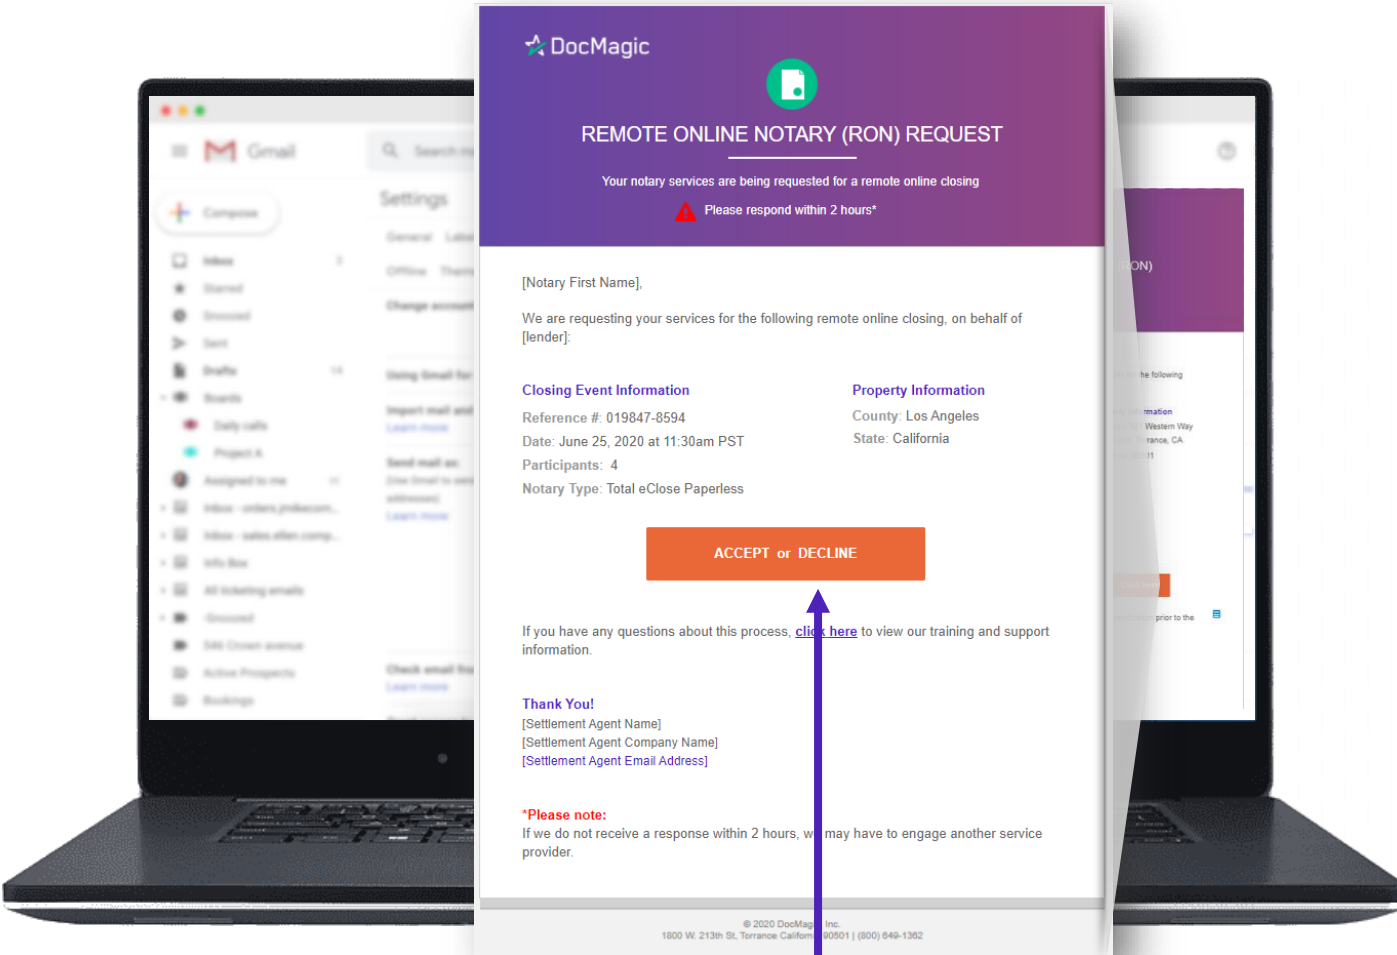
DocMagic

REMOTE ONLINE NOTARY (RON) REQUEST

Your notary services are being requested for a remote online closing

Please respond within 2 hours*

[Notary First Name],

We are requesting your services for the following remote online closing, on behalf of [lender]:

Closing Event Information

Reference #: 019847-8594

Date: June 25, 2020 at 11:30am PST

Participants: 4

Notary Type: Total eClose Paperless

Property Information

County: Los Angeles

State: California

ACCEPT or DECLINE

If you have any questions about this process, click here to view our training and support information.

Thank You!

[Settlement Agent Name]

[Settlement Agent Company Name]

[Settlement Agent Email Address]

*Please note:

If we do not receive a response within 2 hours, we may have to engage another service provider.

© 2020 DocMagic Inc.
1800 W. 213th St, Torrance California 90501 | (800) 649-1362

Gmail

Compose

Inbox

Settings

General

Offline

(RON)

Western Way

Torrance, CA

prior to the